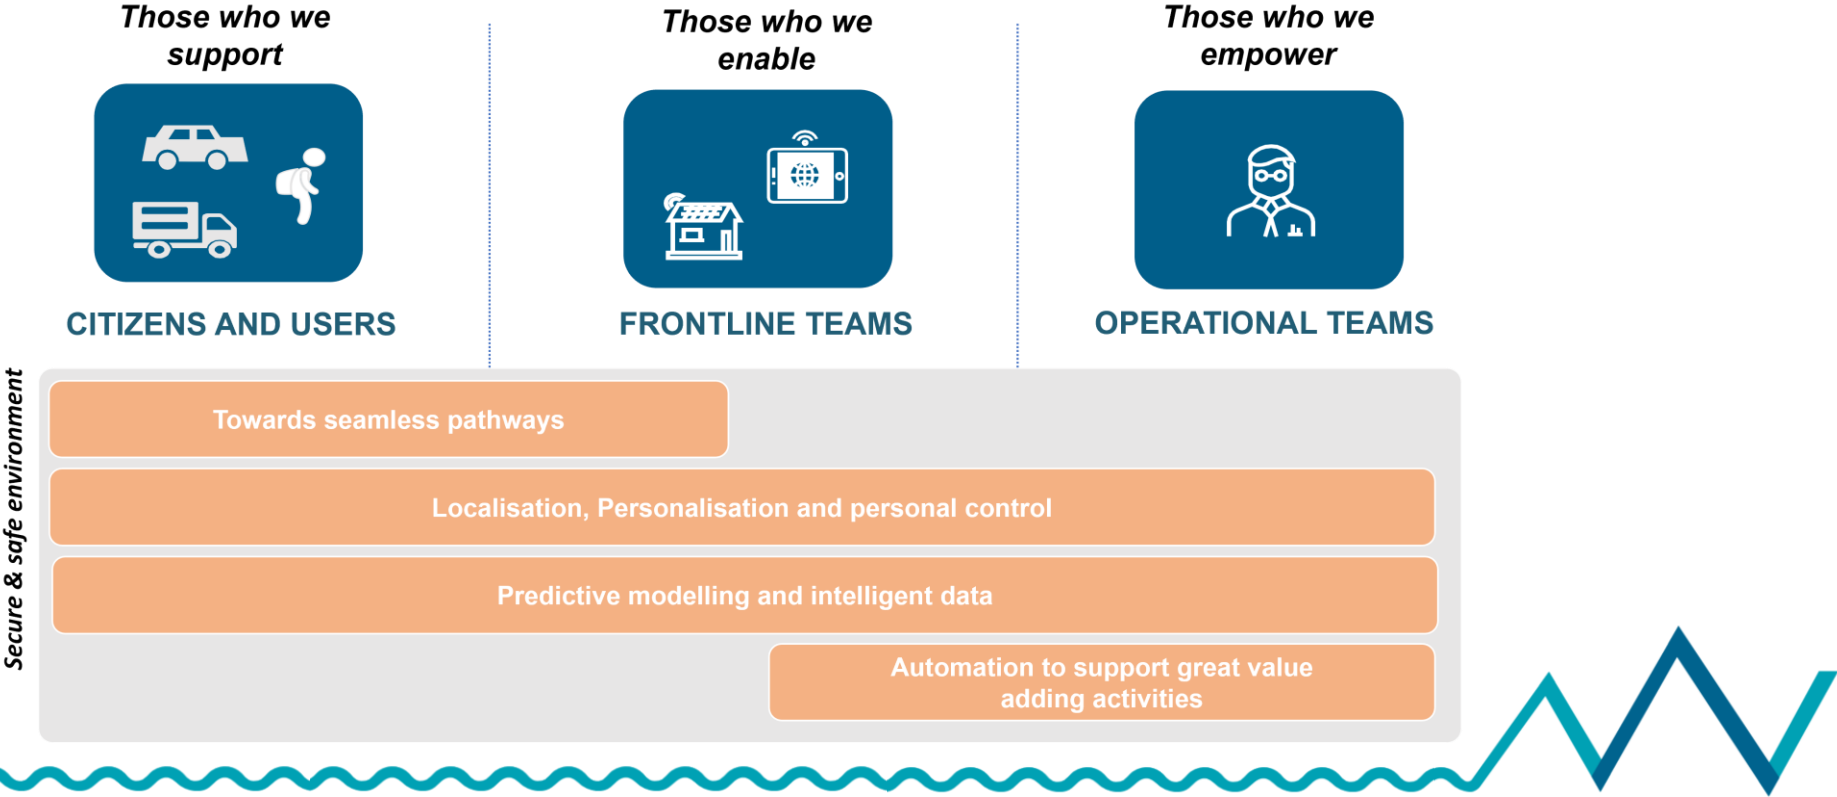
Those who we support

CITIZENS AND USERS

Those who we enable

FRONTLINE TEAMS

Those who we empower

OPERATIONAL TEAMS

Secure & safe environment

Towards seamless pathways

Localisation, Personalisation and personal control

Predictive modelling and intelligent data

Automation to support great value adding activities